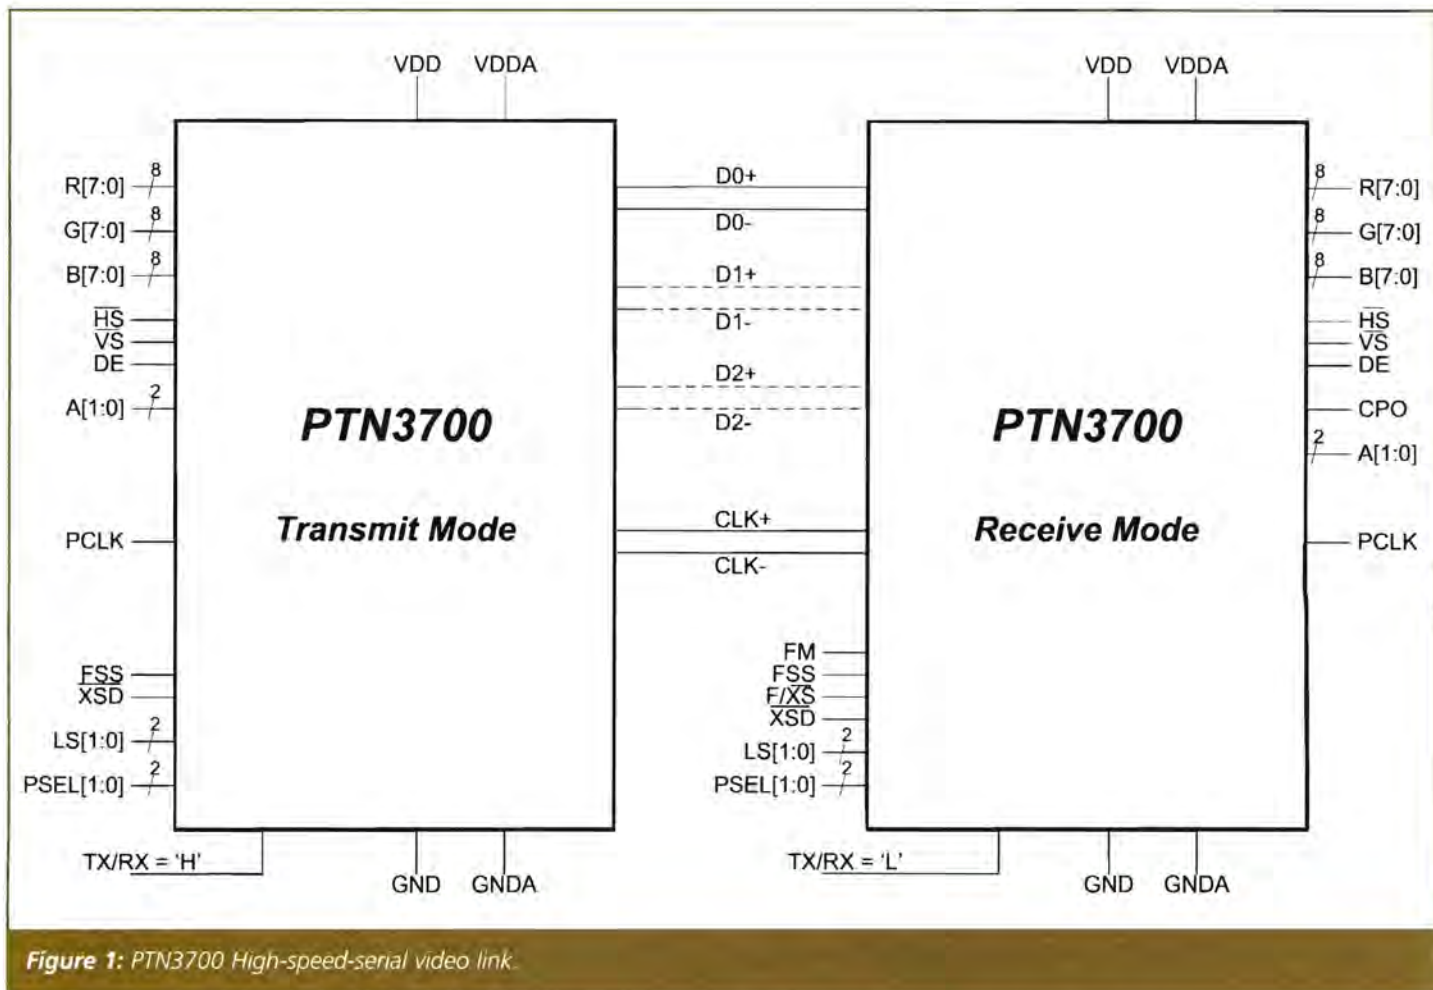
VDD VDDA

R[7:0] 8
G[7:0] 8
B[7:0] 8
$\overline{HS}$
VS
DE
A[1:0] 2

PTN3700

Transmit Mode

PCLK

$\overline{FSS}$
XSD
LS[1:0] 2
PSEL[1:0] 2

TX/RX = 'H'

GND GNDA

D0+
D0-
D1+
D1-
D2+
D2-
CLK+
CLK-

VDD VDDA

PTN3700

Receive Mode

8 R[7:0]
8 G[7:0]
8 B[7:0]
$\overline{HS}$
VS
DE
CPO
2 A[1:0]
PCLK

FM
FSS
F/$\overline{XS}$
$\overline{XSD}$
LS[1:0] 2
PSEL[1:0] 2

TX/RX = 'L'

GND GNDA

Figure 1: PTN3700 High-speed-serial video link.